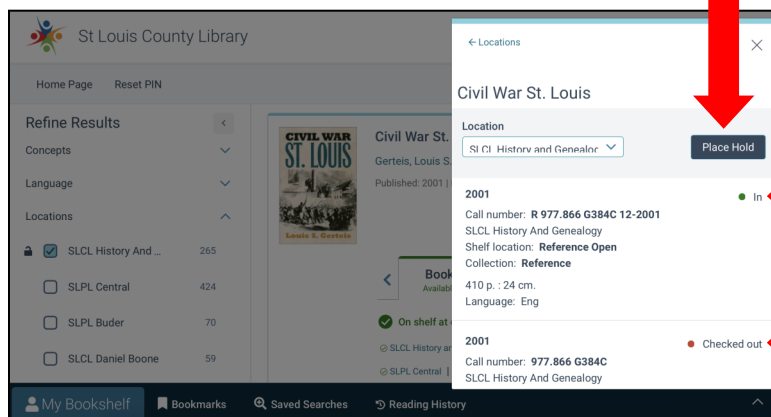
St Louis County Library

Home Page Reset PIN

Refine Results

Concepts

Language

Locations

SLCL History And ... 265

SLPL Central 424

SLPL Buder 70

SLCL Daniel Boone 59

CIVIL WAR ST. LOUIS

Louis S. Gerteis

Civil War St.

Gerteis, Louis S.

Published: 2001 |

Book

Availabl

On shelf at

SLCL History ar

SLPL Central |

← Locations

Civil War St. Louis

Location

SLCL History and Genealoc

Place Hold

2001

In

Call number: R 977.866 G384C 12-2001

SLCL History And Genealogy

Shelf location: Reference Open

Collection: Reference

410 p. : 24 cm.

Language: Eng

2001

Checked out

Call number: 977.866 G384C

SLCL History And Genealogy

My Bookshelf Bookmarks Saved Searches Reading History